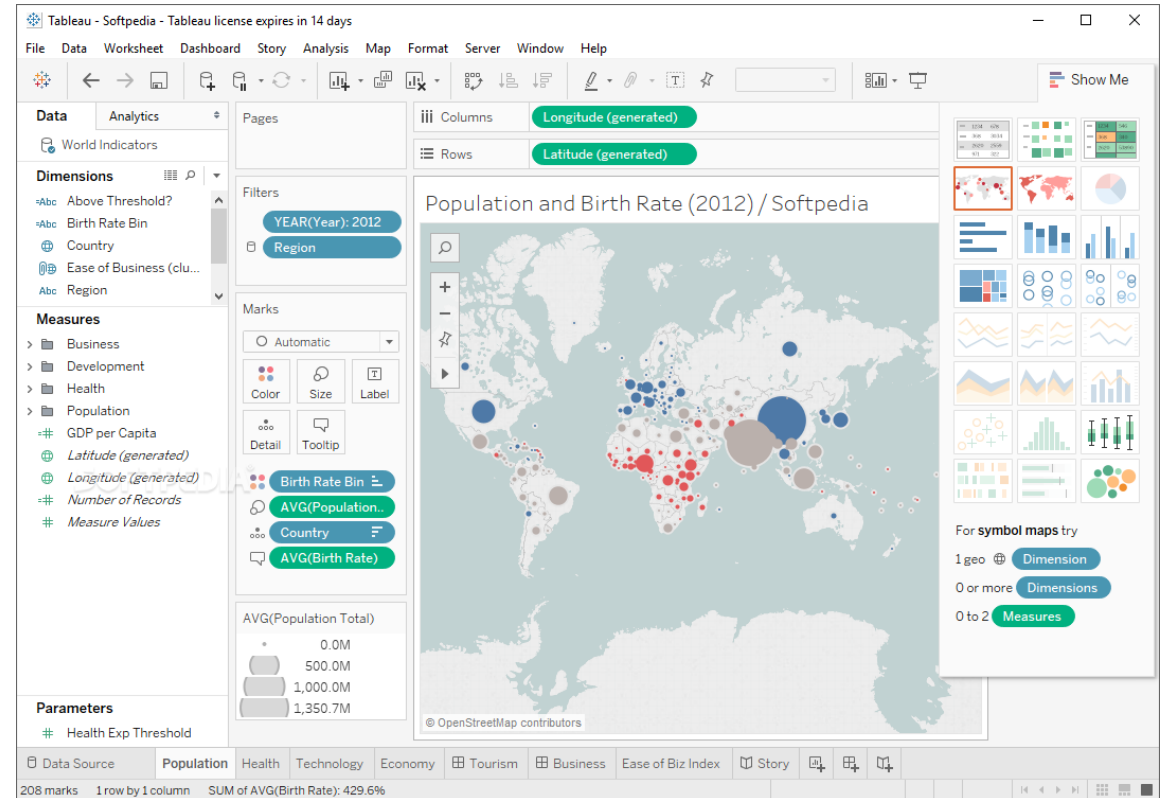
Tableau - Softpedia - Tableau license expires in 14 days

File Data Worksheet Dashboard Story Analysis Map Format Server Window Help

Show Me

Data Analytics

World Indicators

Dimensions

Above Threshold?
Birth Rate Bin
Country
Ease of Business (clu...
Region

Measures

Business
Development
Health
Population
GDP per Capita
Latitude (generated)
Longitude (generated)
Number of Records
Measure Values

Parameters

Health Exp Threshold

Pages

Filters

YEAR(Year): 2012
Region

Marks

Automatic

Color Size Label
Detail Tooltip

Birth Rate Bin
AVG(Population..
Country
AVG(Birth Rate)

AVG(Population Total)

0.0M
500.0M
1,000.0M
1,350.7M

Columns Longitude (generated)
Rows Latitude (generated)

Population and Birth Rate (2012) / Softpedia

© OpenStreetMap contributors

For symbol maps try
1 geo Dimension
0 or more Dimensions
0 to 2 Measures

Data Source Population Health Technology Economy Tourism Business Ease of Biz Index Story

208 marks 1 row by 1 column SUM of AVG(Birth Rate): 429.6%